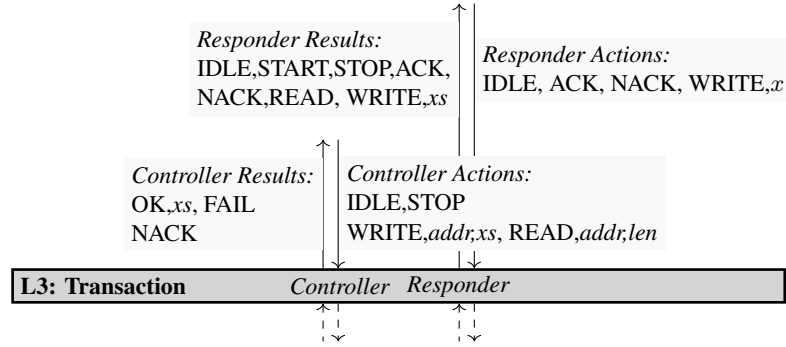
*Responder Results:*
IDLE,START,STOP,ACK,
NACK,READ, WRITE,*xs*

*Responder Actions:*
IDLE, ACK, NACK, WRITE,$x$

*Controller Results:*
OK,*xs*, FAIL
NACK

*Controller Actions:*
IDLE,STOP
WRITE,*addr,xs*, READ,*addr,len*

**L3: Transaction** *Controller* *Responder*